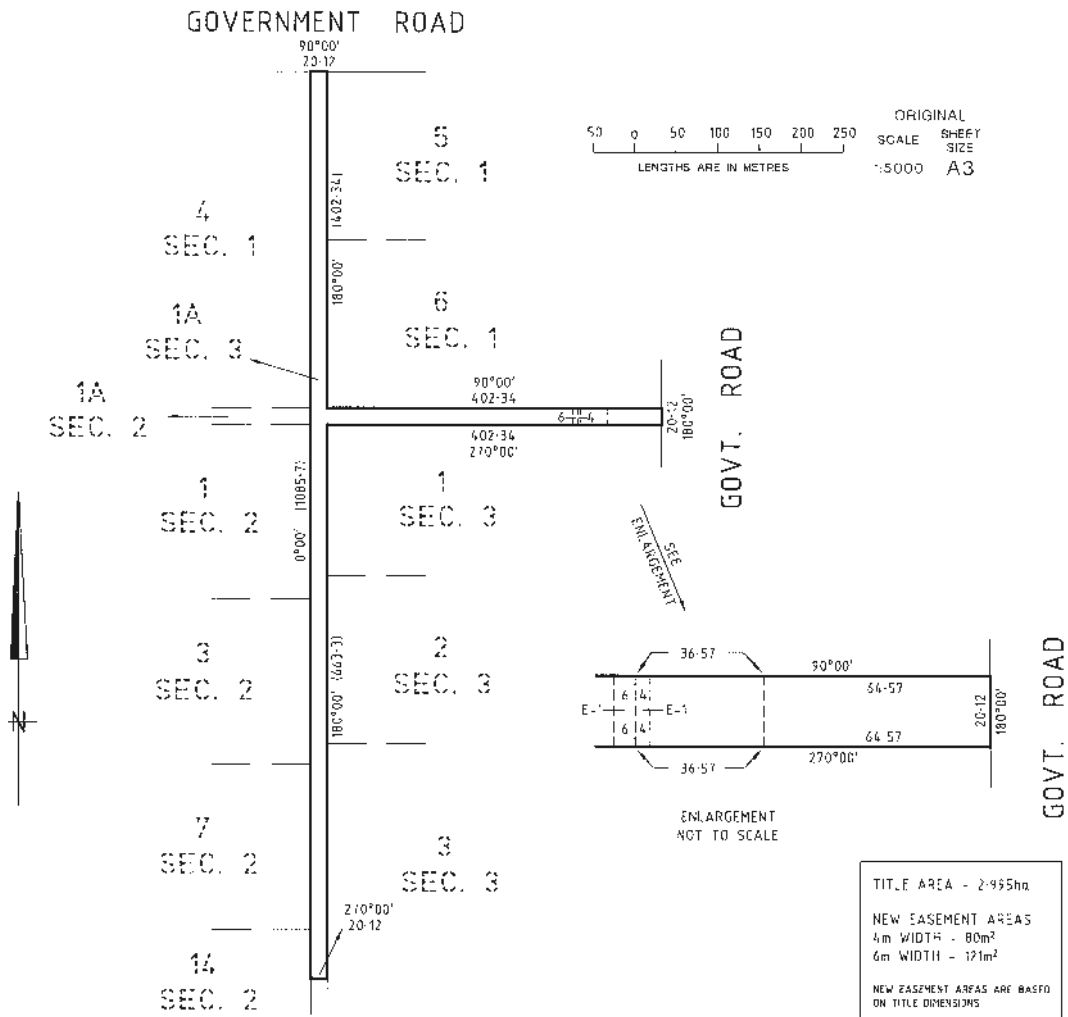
GOVERNMENT ROAD

90°00'
20·12

5
SEC. 1

50 0 50 100 150 200 250
LENGTHS ARE IN METRES

ORIGINAL
SCALE SHEET SIZE
1:5000 A3

4
SEC. 1

1402·34

180°00'

6
SEC. 1

1A
SEC. 3

GOVT. ROAD

1A
SEC. 2

90°00'
402·34

6 4

20·12
180°00'

402·34
270°00'

1
SEC. 2

0°00' 1085·71

1
SEC. 3

SEE ENLARGEMENT

3
SEC. 2

180°00' 663·31

2
SEC. 3

36·57

90°00'

64·57

E-1 6 4 E-1
6 4

20·12
180°00'

64·57

36·57

270°00'

GOVT. ROAD

N

ENLARGEMENT
NOT TO SCALE

7
SEC. 2

3
SEC. 3

270°00'
20·12

TITLE AREA - 2·995ha

NEW EASEMENT AREAS
4m WIDTH - 80m²
6m WIDTH - 121m²

NEW EASEMENT AREAS ARE BASED ON TITLE DIMENSIONS

14
SEC. 2